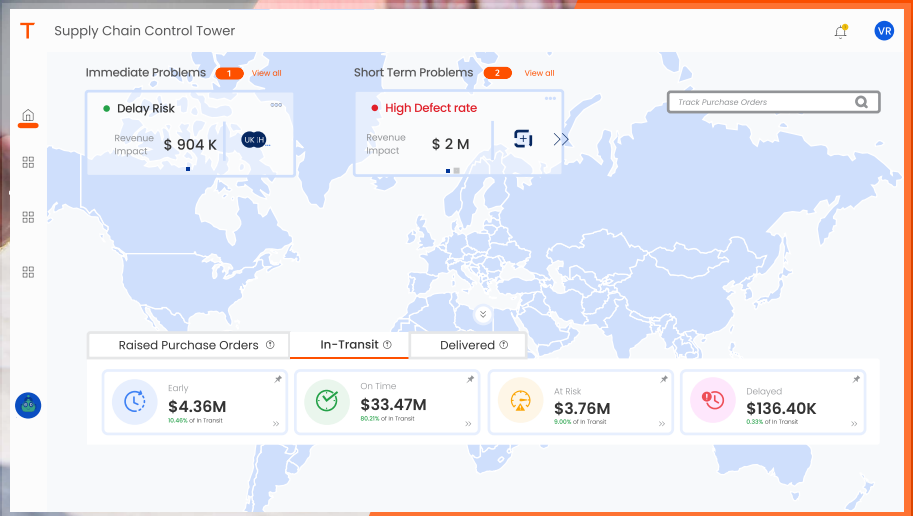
Supply Chain Control Tower

VR

Immediate Problems 1 View all

Short Term Problems 2 View all

Track Purchase Orders

Delay Risk

Revenue Impact $ 904 K

UK H...

High Defect rate

Revenue Impact $ 2 M

Raised Purchase Orders

In-Transit

Delivered

Early
$4.36M
10.46% of In Transit

On Time
$33.47M
80.21% of In Transit

At Risk
$3.76M
9.00% of In Transit

Delayed
$136.40K
0.33% of In Transit